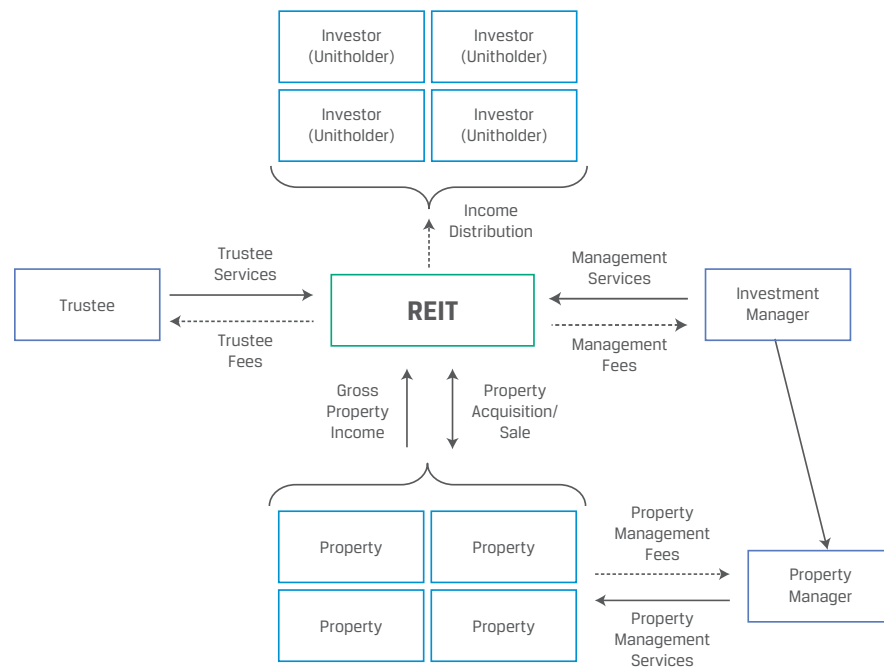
Investor (Unitholder)

Investor (Unitholder)

Investor (Unitholder)

Investor (Unitholder)

Income Distribution

Trustee Services

Trustee

Trustee Fees

REIT

Management Services

Investment Manager

Management Fees

Gross Property Income

Property Acquisition/ Sale

Property

Property

Property

Property

Property Management Fees

Property Manager

Property Management Services